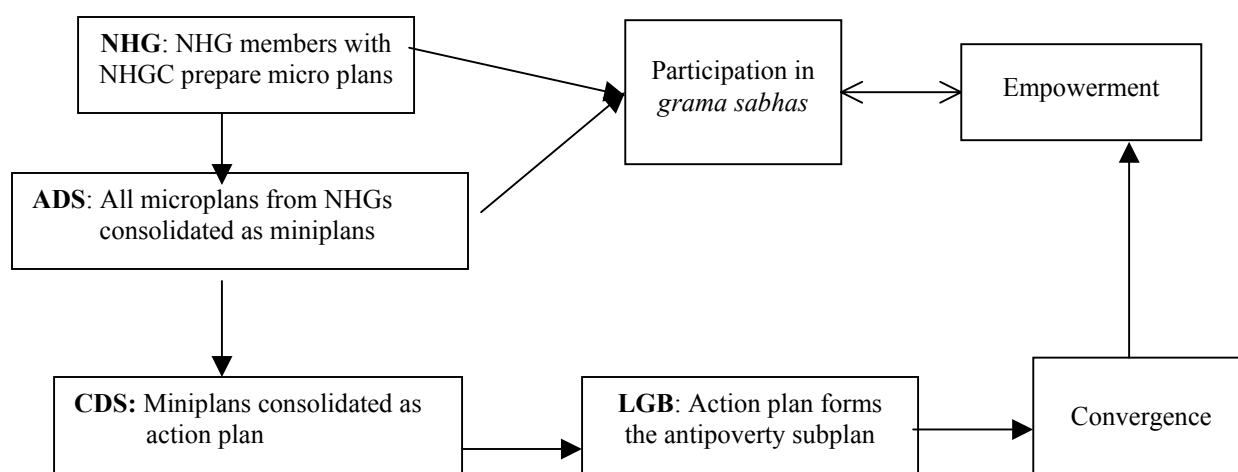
**NHG**: NHG members with NHGC prepare micro plans

Participation in *grama sabhas*

Empowerment

**ADS**: All microplans from NHGs consolidated as miniplans

**CDS:** Miniplans consolidated as action plan

**LGB**: Action plan forms the antipoverty subplan

Convergence